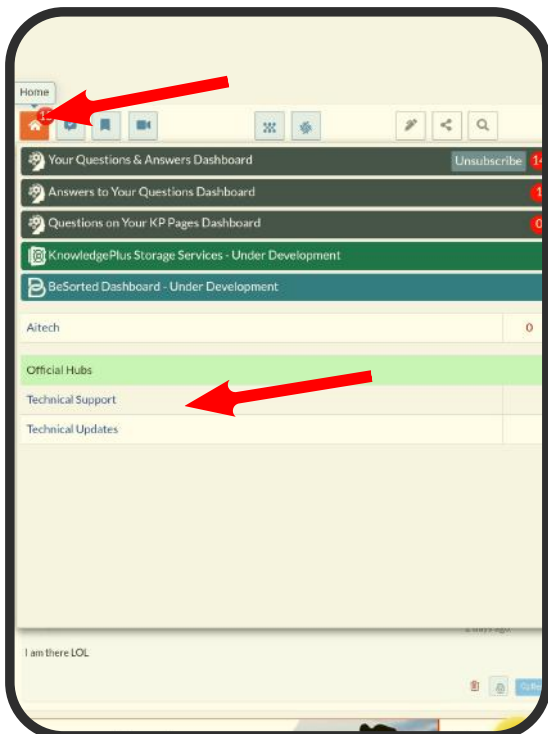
Home

1

Your Questions & Answers Dashboard

Unsubscribe

14

Answers to Your Questions Dashboard

1

Questions on Your KP Pages Dashboard

0

KnowledgePlus Storage Services - Under Development

BeSorted Dashboard - Under Development

Aitech

0

Official Hubs

Technical Support

Technical Updates

2 days ago

I am there LOL